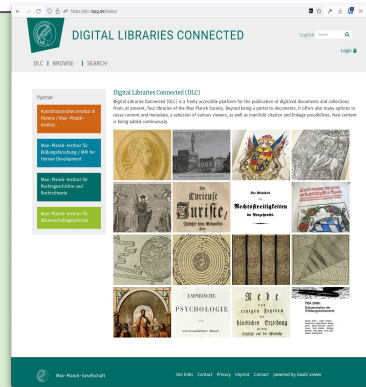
https://dlc.mpg.de/index/

DIGITAL LIBRARIES CONNECTED

English Search

Login

DLC | BROWSE | SEARCH

Partner

Kunsthistorisches Institut in Florenz / Max-Planck-Institut

Max-Planck-Institut für Bildungsforschung / MPI for Human Development

Max-Planck-Institut für Rechtsgeschichte und Rechtstheorie

Max-Planck-Institut für Wissenschaftsgeschichte

Digital Libraries Connected (DLC)

Digital Libraries Connected (DLC) is a freely accessible platform for the publication of digitized documents and collections from, at present, four libraries of the Max Planck Society. Beyond being a portal to documents, it offers also many options to reuse content and metadata, a selection of various viewers, as well as manifold citation and linkage possibilities. New content is being added continuously.

Der Curieuse Juriste

Die Wahrheit der Rechtsstreitigkeiten im Prozeßrecht

EMPIRISCHE PSYCHOLOGIE

Rede von einigen Fehlern der häuslichen Erziehung

PISA 2000

Max-Planck-Gesellschaft

Site links Contact Privacy Imprint Contact powered by Goobi viewer